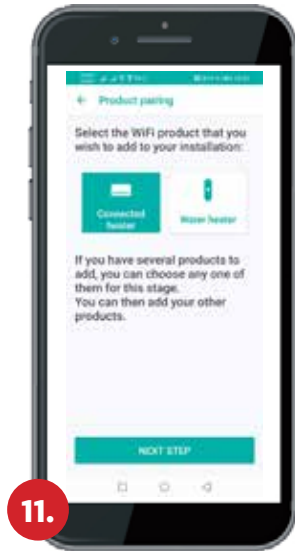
← Product pairing

Select the WiFi product that you wish to add to your installation:

Connected heater

Water heater

If you have several products to add, you can choose any one of them for this stage.
You can then add your other products.

NEXT STEP

11.